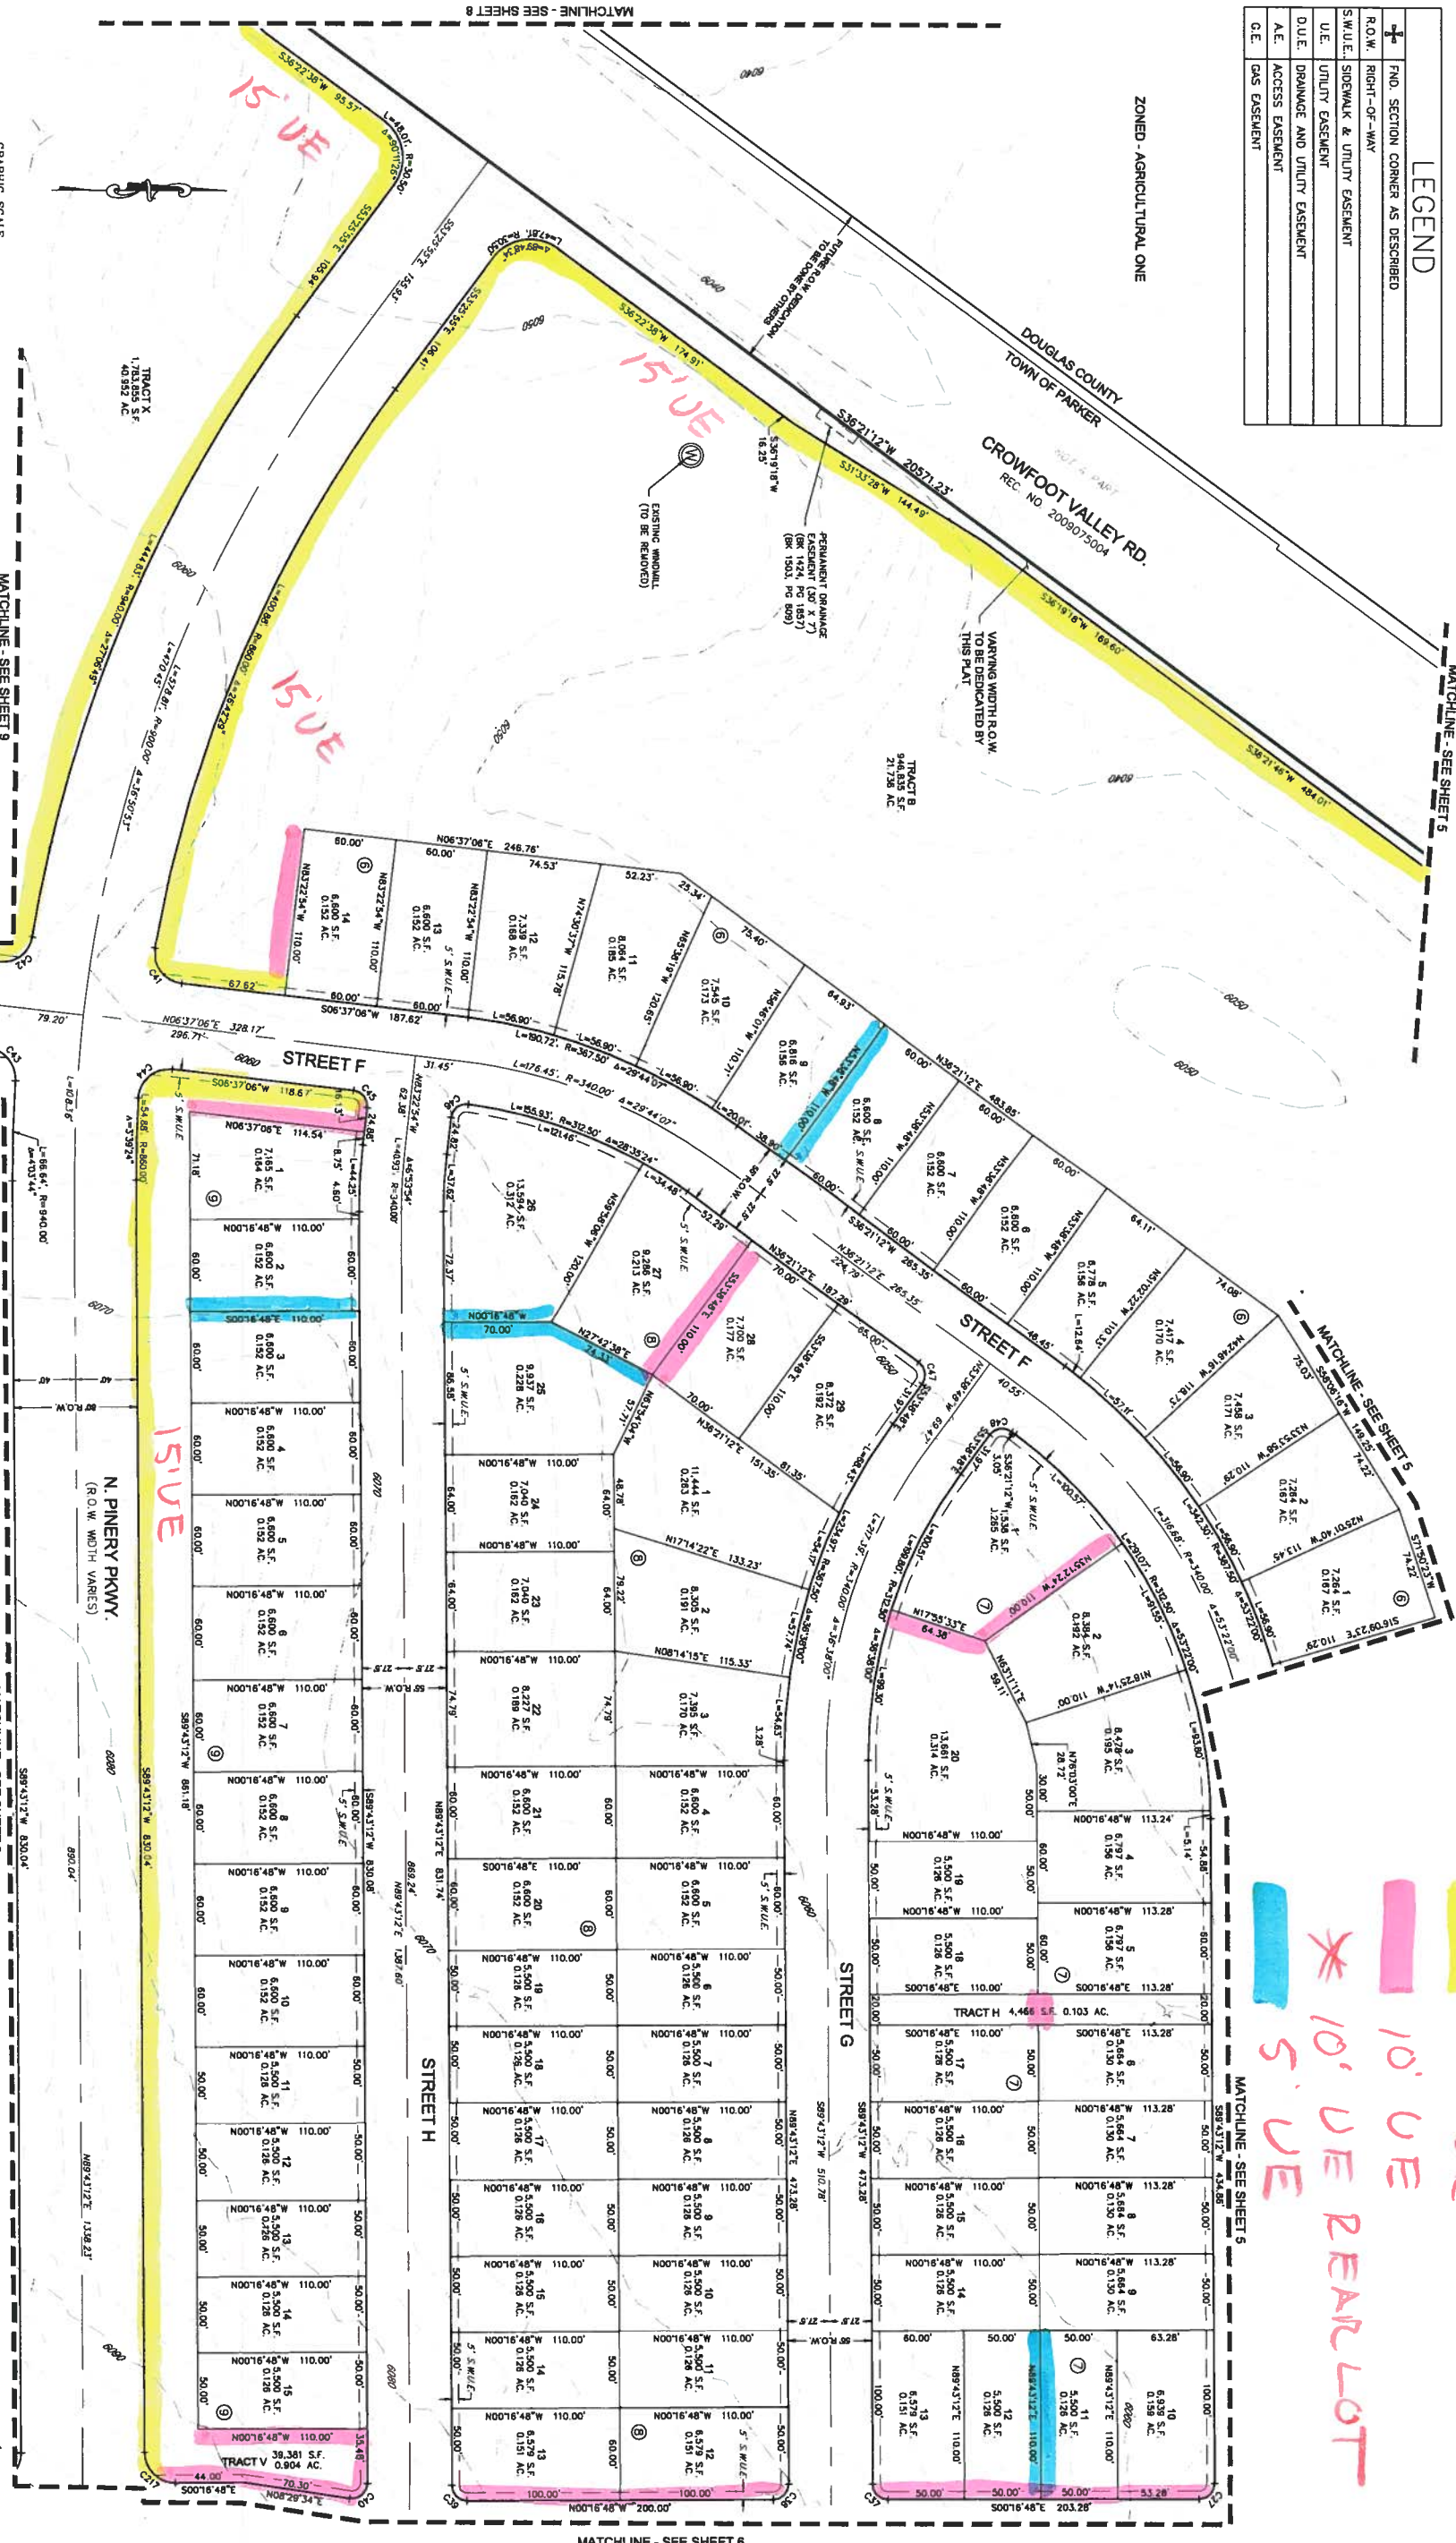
LEGEND
FND. SECTION CORNER AS DESCRIBED
R.O.W. RIGHT-OF-WAY
S.W.U.E. SIDEWALK & UTILITY EASEMENT
U.E. UTILITY EASEMENT
D.U.E. DRAINAGE AND UTILITY EASEMENT
A.E. ACCESS EASEMENT
G.E. GAS EASEMENT

MATCHLINE - SEE SHEET 8
MATCHLINE - SEE SHEET 5
MATCHLINE - SEE SHEET 9
MATCHLINE - SEE SHEET 6
MATCHLINE - SEE SHEET 5

ZONED - AGRICULTURAL ONE
DOUGLAS COUNTY
TOWN OF PARKER
CROWFOOT VALLEY RD.
REC. NO. 2009075004
FUTURE R.O.W. DEDICATION TO BE DONE BY OTHERS
S36°21'12"W 20571.23'
S31°35'28"W 144.49'
S36°19'18"W 169.60'
S36°21'46"W 484.01'
S36°22'38"W 174.91'
S36°22'38"W 95.57'
VARYING WIDTH R.O.W. TO BE DEDICATED BY THIS PLAT
PERMANENT DRAINAGE EASEMENT (BK 1424, PG 1857) (BK 1503, PG 809)
EXISTING WINDMILL (TO BE REMOVED)
TRACT B 946,835 S.F. 21.736 AC.
TRACT X 1,783,855 S.F. 40.952 AC.

15' UE
15' UE
15' UE
15' UE

STREET F
STREET G
STREET H
N. PINERY PKWY.
(R.O.W. WIDTH VARIES)
TRACT H 4,466 S.F. 0.103 AC.
TRACT V 39,381 S.F. 0.904 AC.

10' UE
10' UE REAR LOT
5' UE